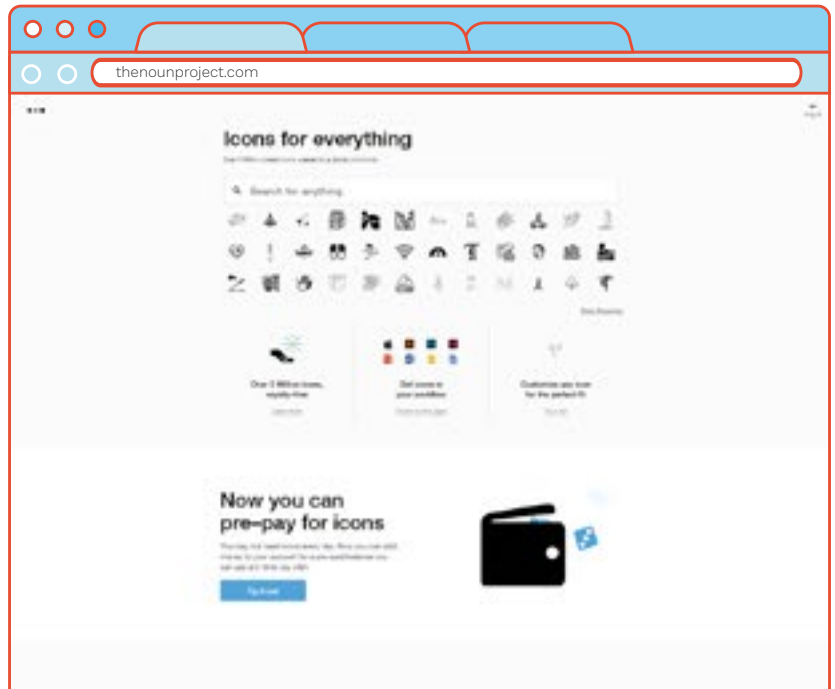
thenounproject.com

Icons for everything

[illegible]

Search for anything

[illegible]

Over 2 Million icons, royalty-free

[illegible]

Get icons in your workflow

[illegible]

Customize any icon for the perfect fit

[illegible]

Now you can pre-pay for icons

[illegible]

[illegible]